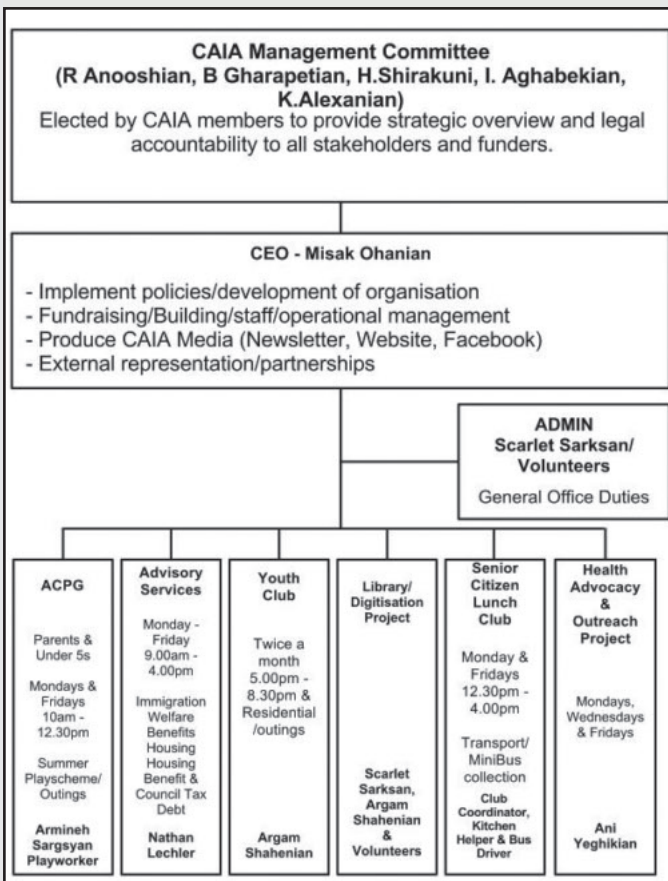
CAIA Management Committee
(R Anooshian, B Gharapetian, H.Shirakuni, I. Aghabekian, K.Alexanian)
Elected by CAIA members to provide strategic overview and legal accountability to all stakeholders and funders.

CEO - Misak Ohanian

- Implement policies/development of organisation
- Fundraising/Building/staff/operational management
- Produce CAIA Media (Newsletter, Website, Facebook)
- External representation/partnerships

ADMIN
Scarlet Sarksan/ Volunteers
General Office Duties

ACPG
Parents & Under 5s
Mondays & Fridays 10am - 12.30pm
Summer Playscheme/ Outings
Armineh Sargsyan Playworker

Advisory Services
Monday - Friday 9.00am - 4.00pm
Immigration Welfare Benefits Housing Housing Benefit & Council Tax Debt
Nathan Lechler

Youth Club
Twice a month 5.00pm - 8.30pm & Residential /outings
Argam Shahenian

Library/ Digitisation Project
Scarlet Sarksan, Argam Shahenian & Volunteers

Senior Citizen Lunch Club
Monday & Fridays 12.30pm - 4.00pm
Transport/ MiniBus collection
Club Coordinator, Kitchen Helper & Bus Driver

Health Advocacy & Outreach Project
Mondays, Wednesdays & Fridays
Ani Yeghikian